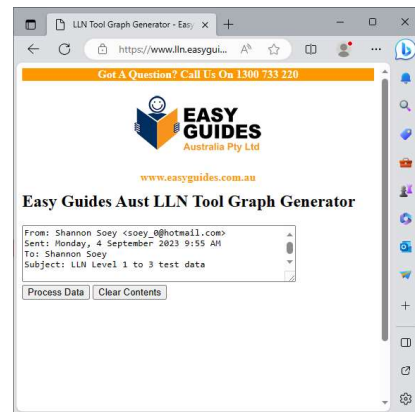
LLN Tool Graph Generator - Easy ×
+
https://www.lln.easygui...

Got A Question? Call Us On 1300 733 220

EASY GUIDES
Australia Pty Ltd

www.easyguides.com.au

Easy Guides Aust LLN Tool Graph Generator

From: Shannon Soey <soey_0@hotmail.com>
Sent: Monday, 4 September 2023 9:55 AM
To: Shannon Soey
Subject: LLN Level 1 to 3 test data

Process Data
Clear Contents